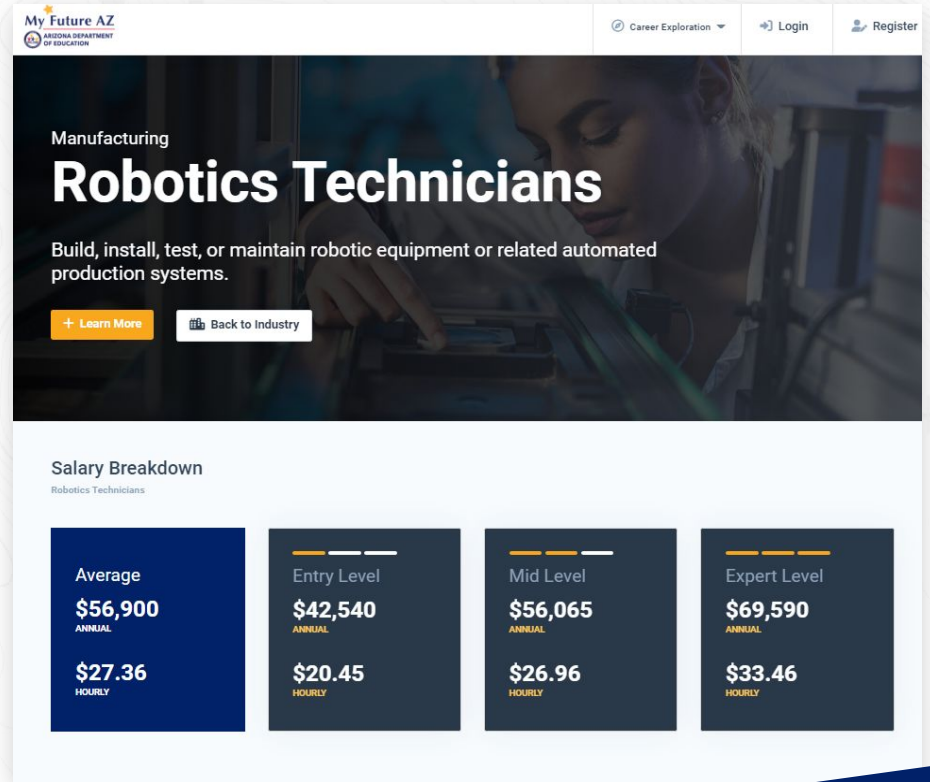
My Future AZ
ARIZONA DEPARTMENT OF EDUCATION

Career Exploration
Login
Register

Manufacturing

Robotics Technicians

Build, install, test, or maintain robotic equipment or related automated production systems.

+ Learn More
Back to Industry

Salary Breakdown
Robotics Technicians

Average
$56,900
ANNUAL
$27.36
HOURLY

Entry Level
$42,540
ANNUAL
$20.45
HOURLY

Mid Level
$56,065
ANNUAL
$26.96
HOURLY

Expert Level
$69,590
ANNUAL
$33.46
HOURLY